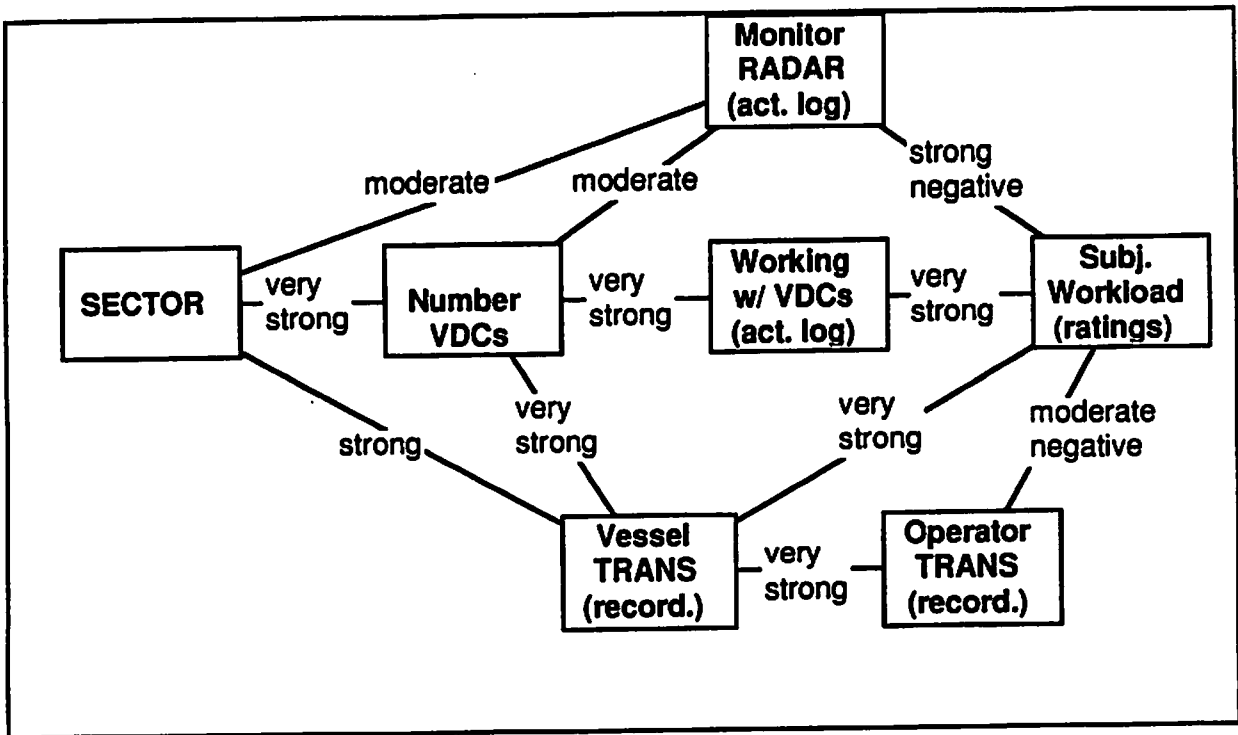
Monitor RADAR (act. log)

moderate

moderate

strong negative

SECTOR

very strong

Number VDCs

very strong

Working w/ VDCs (act. log)

very strong

Subj. Workload (ratings)

very strong

very strong

moderate negative

strong

Vessel TRANS (record.)

very strong

Operator TRANS (record.)